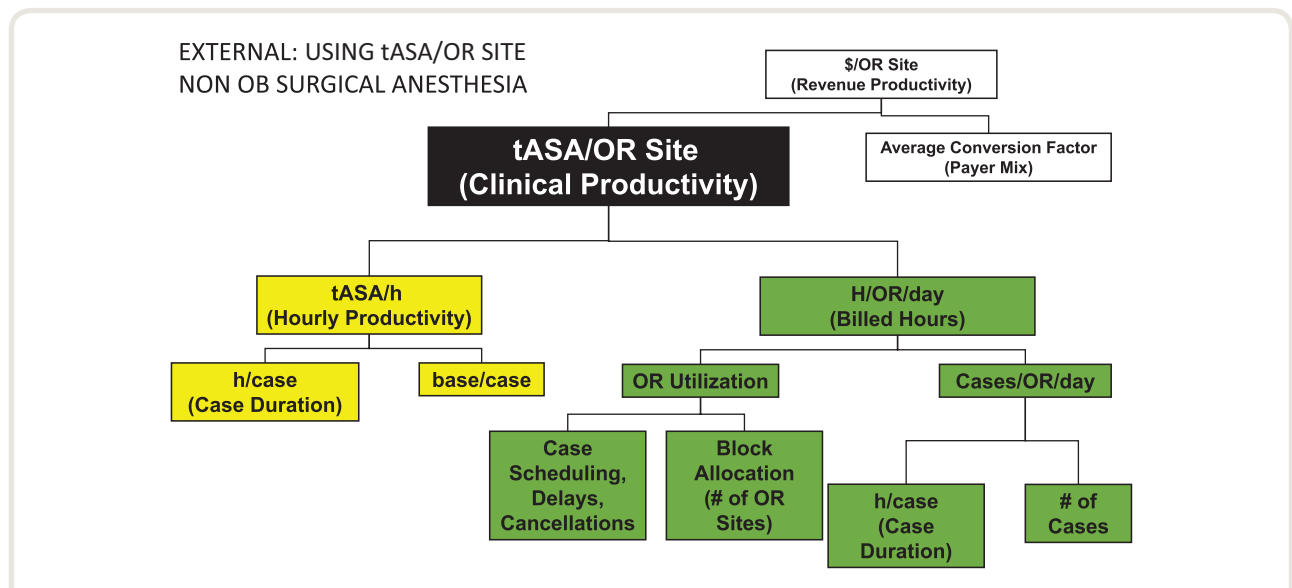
EXTERNAL: USING tASA/OR SITE
NON OB SURGICAL ANESTHESIA

$/OR Site
(Revenue Productivity)

tASA/OR Site
(Clinical Productivity)

Average Conversion Factor
(Payer Mix)

tASA/h
(Hourly Productivity)

H/OR/day
(Billed Hours)

h/case
(Case Duration)

base/case

OR Utilization

Cases/OR/day

Case Scheduling, Delays, Cancellations

Block Allocation (# of OR Sites)

h/case
(Case Duration)

# of Cases